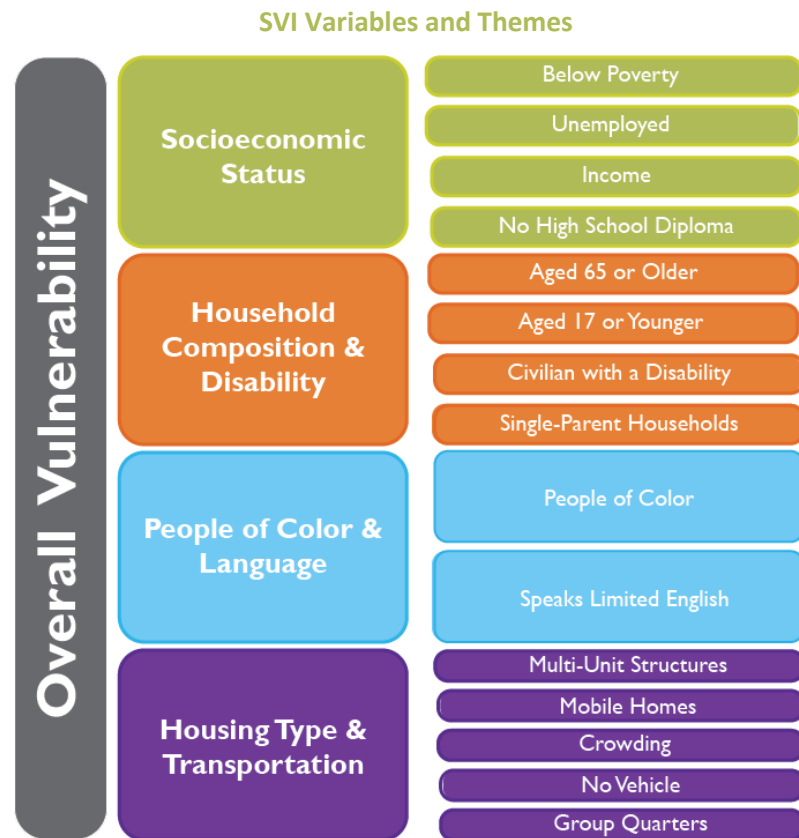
SVI Variables and Themes

Overall Vulnerability

Socioeconomic Status

Below Poverty

Unemployed

Income

No High School Diploma

Household Composition & Disability

Aged 65 or Older

Aged 17 or Younger

Civilian with a Disability

Single-Parent Households

People of Color & Language

People of Color

Speaks Limited English

Housing Type & Transportation

Multi-Unit Structures

Mobile Homes

Crowding

No Vehicle

Group Quarters